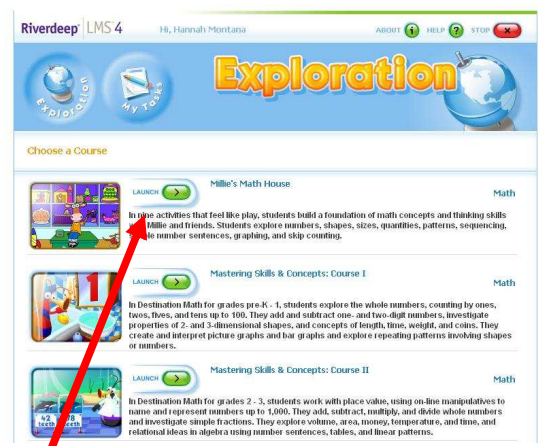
Riverdeep | LMS 4 Hi, Hannah Montana ABOUT HELP STOP

Exploration

Exploration My Tasks

Choose a Course

LAUNCH Millie's Math House Math

In nine activities that feel like play, students build a foundation of math concepts and thinking skills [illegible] Millie and friends. Students explore numbers, shapes, sizes, quantities, patterns, sequencing, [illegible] number sentences, graphing, and skip counting.

LAUNCH Mastering Skills & Concepts: Course I Math

In Destination Math for grades pre-K - 1, students explore the whole numbers, counting by ones, twos, fives, and tens up to 100. They add and subtract one- and two-digit numbers, investigate properties of 2- and 3-dimensional shapes, and concepts of length, time, weight, and coins. They create and interpret picture graphs and bar graphs and explore repeating patterns involving shapes or numbers.

LAUNCH Mastering Skills & Concepts: Course II Math

In Destination Math for grades 2 - 3, students work with place value, using on-line manipulatives to name and represent numbers up to 1,000. They add, subtract, multiply, and divide whole numbers and investigate simple fractions. They explore volume, area, money, temperature, and time, and relational ideas in algebra using number sentences, tables, and linear patterns.